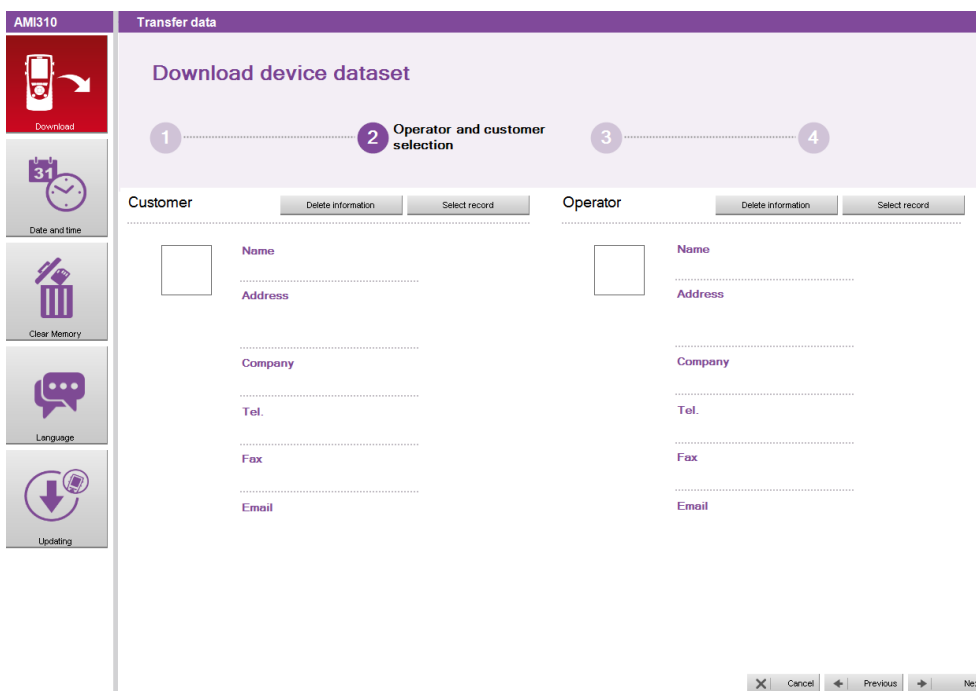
AMI310

Download

31

Date and time

Clear Memory

Language

Updating

Transfer data

Download device dataset

1

2 Operator and customer selection

3

4

Customer

Delete information

Select record

Name

Address

Company

Tel.

Fax

Email

Operator

Delete information

Select record

Name

Address

Company

Tel.

Fax

Email

Cancel

Previous

Ne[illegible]